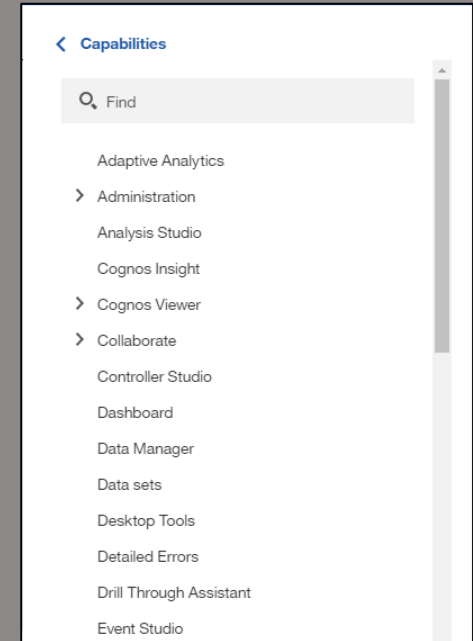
< Capabilities

Find

Adaptive Analytics

> Administration

Analysis Studio

Cognos Insight

> Cognos Viewer

> Collaborate

Controller Studio

Dashboard

Data Manager

Data sets

Desktop Tools

Detailed Errors

Drill Through Assistant

Event Studio